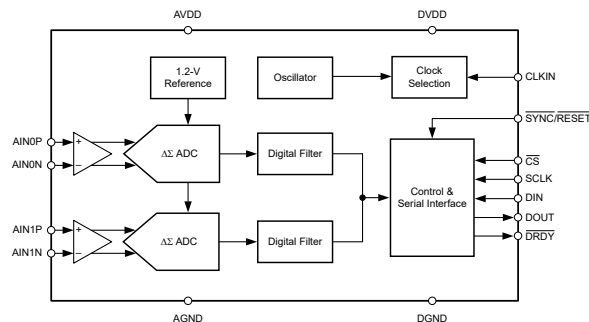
AVDD

DVDD

1.2-V Reference

Oscillator

Clock Selection

CLKIN

$\overline{SYNC}/\overline{RESET}$

AIN0P

AIN0N

+

−

ΔΣ ADC

Digital Filter

Control & Serial Interface

$\overline{CS}$

SCLK

DIN

DOUT

$\overline{DRDY}$

AIN1P

AIN1N

+

−

ΔΣ ADC

Digital Filter

AGND

DGND